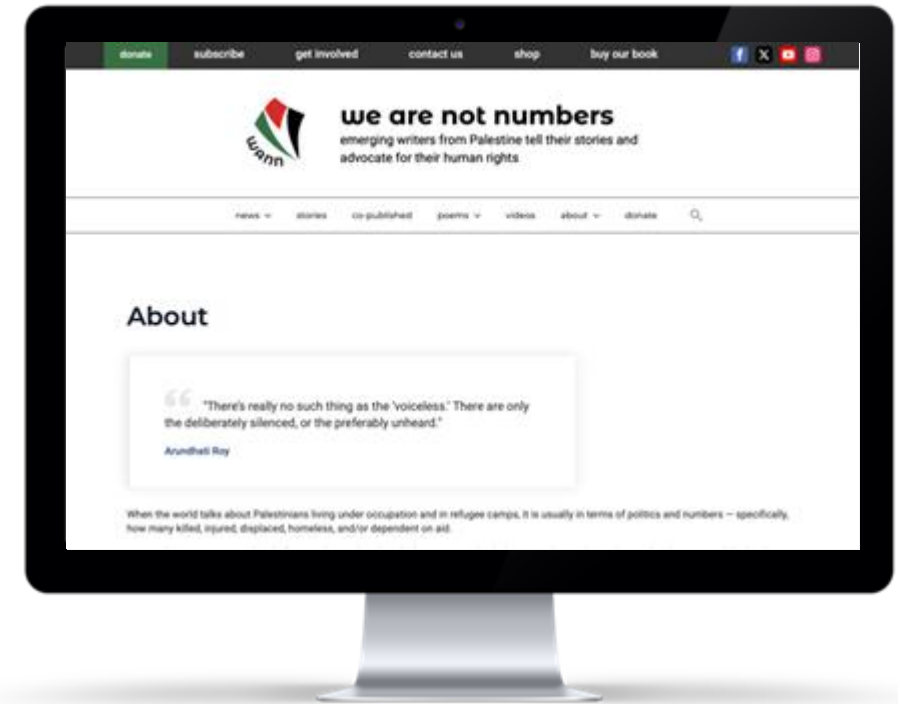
donate subscribe get involved contact us shop buy our book

wann

we are not numbers

emerging writers from Palestine tell their stories and advocate for their human rights

news stories co-published poems videos about donate

About

"There's really no such thing as the 'voiceless.' There are only the deliberately silenced, or the preferably unheard."

Arundhati Roy

When the world talks about Palestinians living under occupation and in refugee camps, it is usually in terms of politics and numbers — specifically, how many killed, injured, displaced, homeless, and/or dependent on aid.